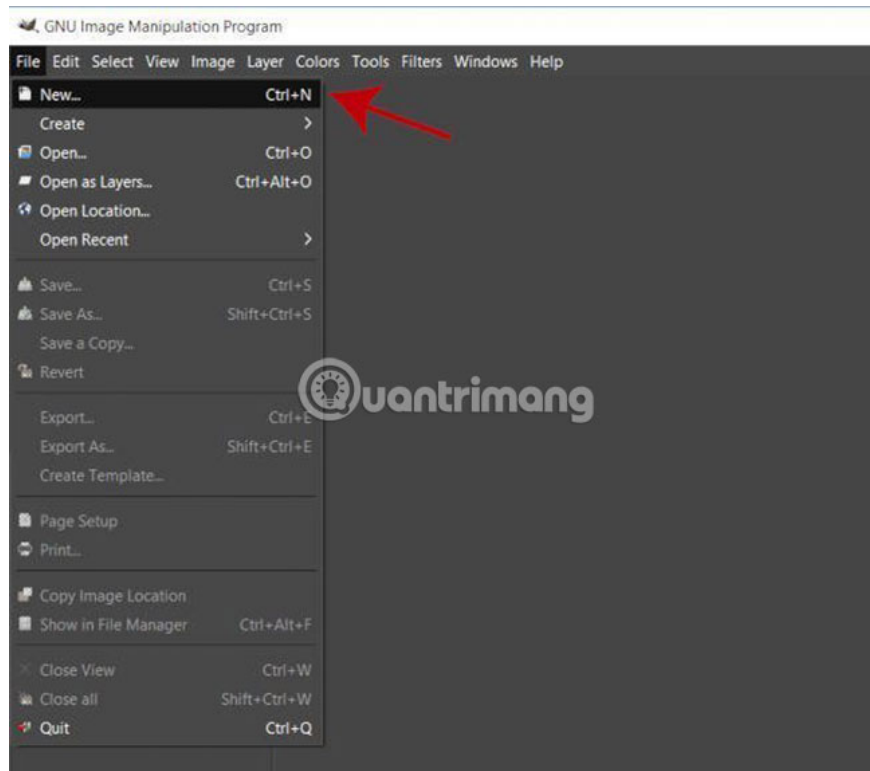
GNU Image Manipulation Program

File Edit Select View Image Layer Colors Tools Filters Windows Help

New... Ctrl+N
Create >
Open... Ctrl+O
Open as Layers... Ctrl+Alt+O
Open Location...
Open Recent >

Save... Ctrl+S
Save As... Shift+Ctrl+S
Save a Copy...
Revert

Export... Ctrl+E
Export As... Shift+Ctrl+E
Create Template...

Page Setup
Print...

Copy Image Location
Show in File Manager Ctrl+Alt+F

Close View Ctrl+W
Close all Shift+Ctrl+W
Quit Ctrl+Q

Quantrimang